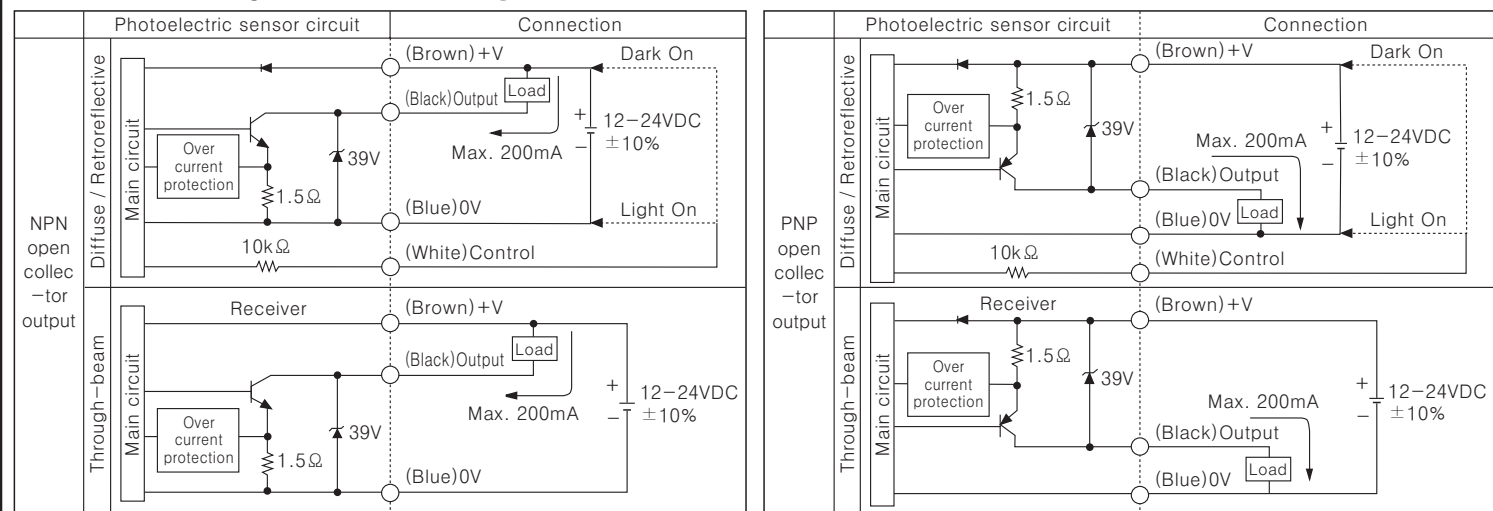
| | | Photoelectric sensor circuit | Connection |
|---|---|---|---|
| NPN open collec−tor output | Diffuse / Retroreflective | Main circuit, Over current protection, 1.5Ω, 39V, 10kΩ | (Brown)+V, Dark On, (Black)Output, Load, Max. 200mA, + − 12−24VDC ±10%, (Blue)0V, Light On, (White)Control |
| | Through−beam | Receiver, Main circuit, Over current protection, 1.5Ω, 39V | (Brown)+V, (Black)Output, Load, Max. 200mA, + − 12−24VDC ±10%, (Blue)0V |

| | | Photoelectric sensor circuit | Connection |
|---|---|---|---|
| PNP open collec−tor output | Diffuse / Retroreflective | Main circuit, Over current protection, 1.5Ω, 39V, 10kΩ | (Brown)+V, Dark On, Max. 200mA, + − 12−24VDC ±10%, (Black)Output, (Blue)0V, Load, Light On, (White)Control |
| | Through−beam | Receiver, Main circuit, Over current protection, 1.5Ω, 39V | (Brown)+V, Max. 200mA, + − 12−24VDC ±10%, (Black)Output, (Blue)0V, Load |